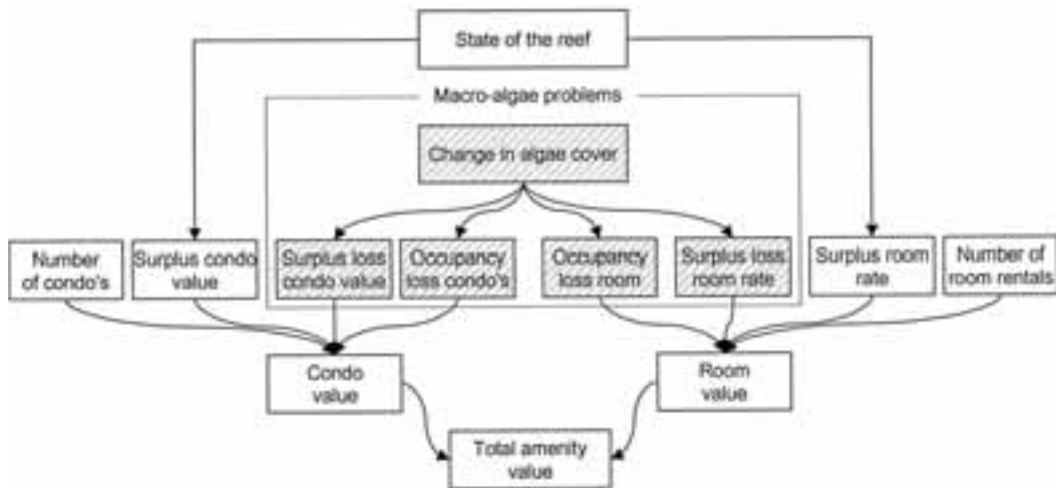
State of the reef

Macro-algae problems

Change in algae cover

Number of condo's

Surplus condo value

Surplus loss condo value

Occupancy loss condo's

Occupancy loss room

Surplus loss room rate

Surplus room rate

Number of room rentals

Condo value

Room value

Total amenity value